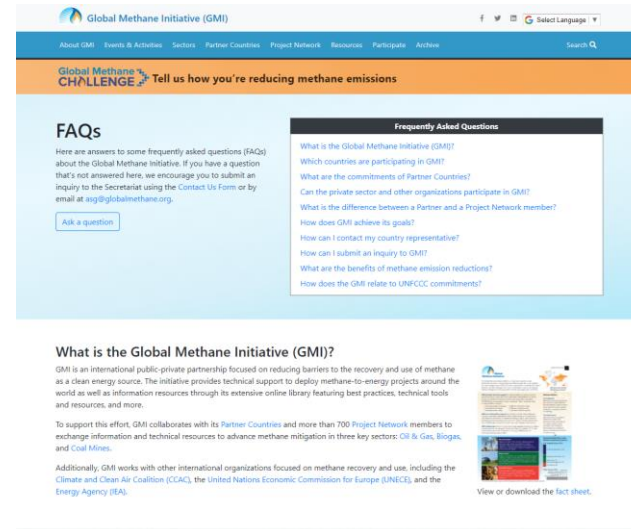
Global Methane Initiative (GMI)

Select Language

About GMI Events & Activities Sectors Partner Countries Project Network Resources Participate Archive Search

Global Methane CHALLENGE Tell us how you're reducing methane emissions

FAQs

Here are answers to some frequently asked questions (FAQs) about the Global Methane Initiative. If you have a question that's not answered here, we encourage you to submit an inquiry to the Secretariat using the Contact Us Form or by email at asg@globalmethane.org.

Ask a question

Frequently Asked Questions

What is the Global Methane Initiative (GMI)?
Which countries are participating in GMI?
What are the commitments of Partner Countries?
Can the private sector and other organizations participate in GMI?
What is the difference between a Partner and a Project Network member?
How does GMI achieve its goals?
How can I contact my country representative?
How can I submit an inquiry to GMI?
What are the benefits of methane emission reductions?
How does the GMI relate to UNFCCC commitments?

What is the Global Methane Initiative (GMI)?

GMI is an international public-private partnership focused on reducing barriers to the recovery and use of methane as a clean energy source. The initiative provides technical support to deploy methane-to-energy projects around the world as well as information resources through its extensive online library featuring best practices, technical tools and resources, and more.

To support this effort, GMI collaborates with its Partner Countries and more than 700 Project Network members to exchange information and technical resources to advance methane mitigation in three key sectors: Oil & Gas, Biogas, and Coal Mines.

Additionally, GMI works with other international organizations focused on methane recovery and use, including the Climate and Clean Air Coalition (CCAC), the United Nations Economic Commission for Europe (UNECE), and the Energy Agency (IEA).

View or download the fact sheet.